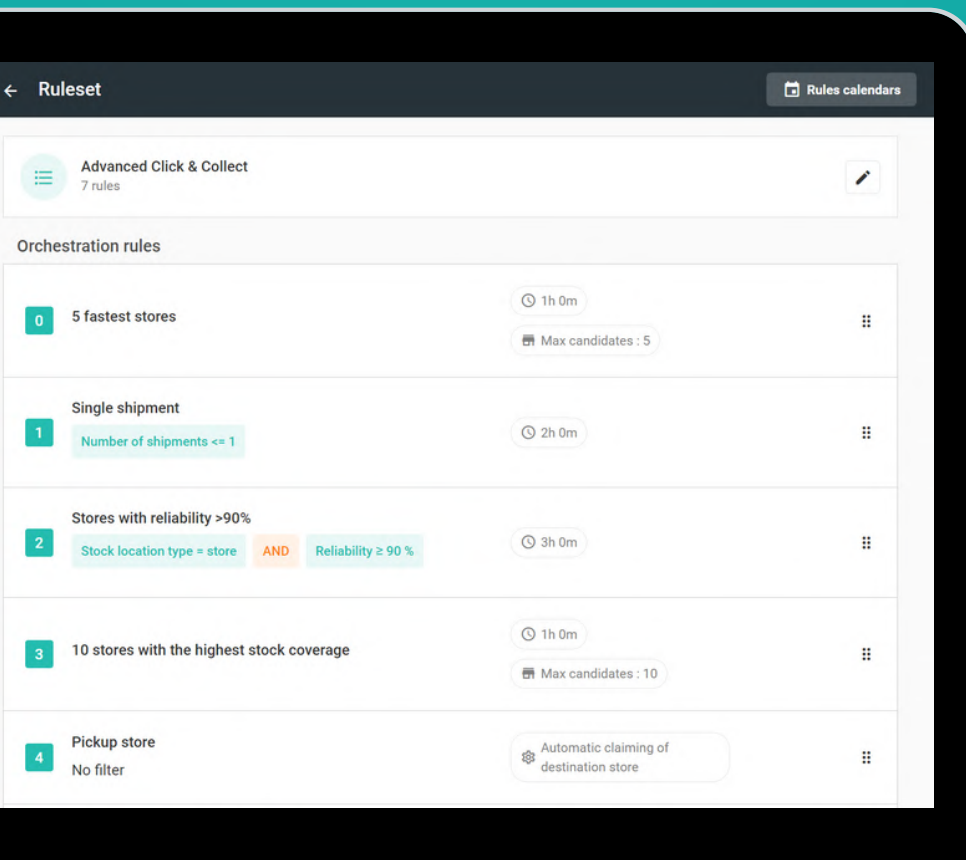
← Ruleset

Rules calendars

Advanced Click & Collect
7 rules

Orchestration rules

0 5 fastest stores
1h 0m
Max candidates : 5

1 Single shipment
Number of shipments <= 1
2h 0m

2 Stores with reliability >90%
Stock location type = store AND Reliability ≥ 90 %
3h 0m

3 10 stores with the highest stock coverage
1h 0m
Max candidates : 10

4 Pickup store
No filter
Automatic claiming of destination store